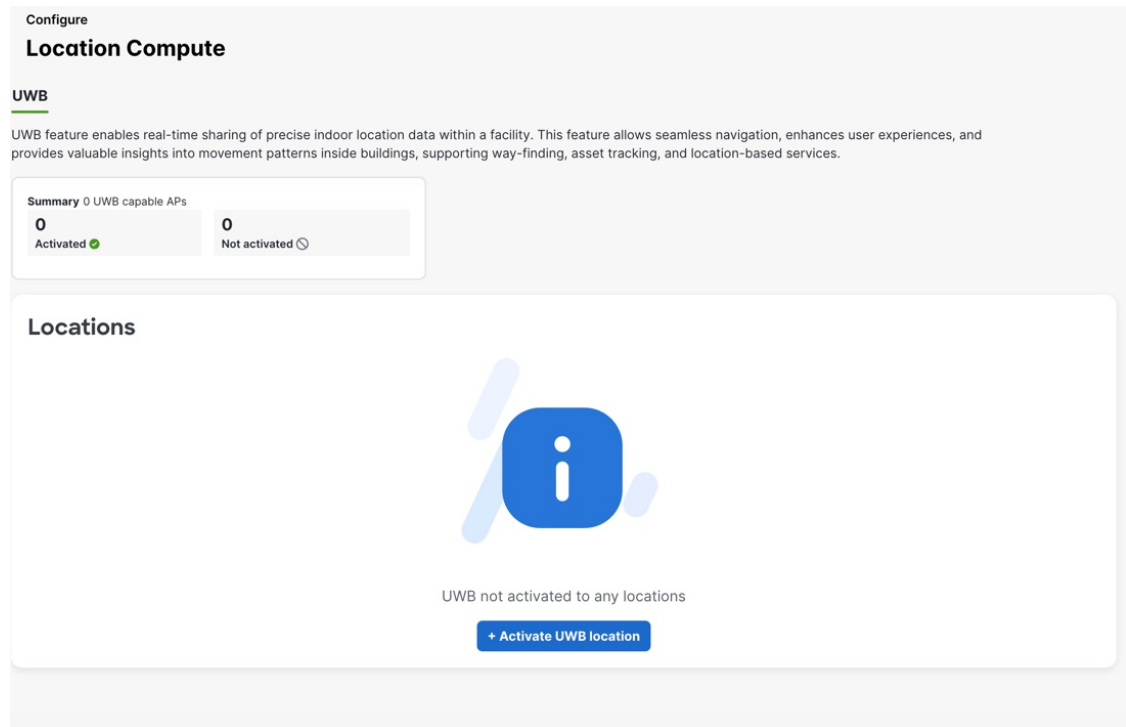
Configure

Location Compute

UWB

UWB feature enables real-time sharing of precise indoor location data within a facility. This feature allows seamless navigation, enhances user experiences, and provides valuable insights into movement patterns inside buildings, supporting way-finding, asset tracking, and location-based services.

Summary 0 UWB capable APs

0
Activated

0
Not activated

Locations

UWB not activated to any locations

+ Activate UWB location